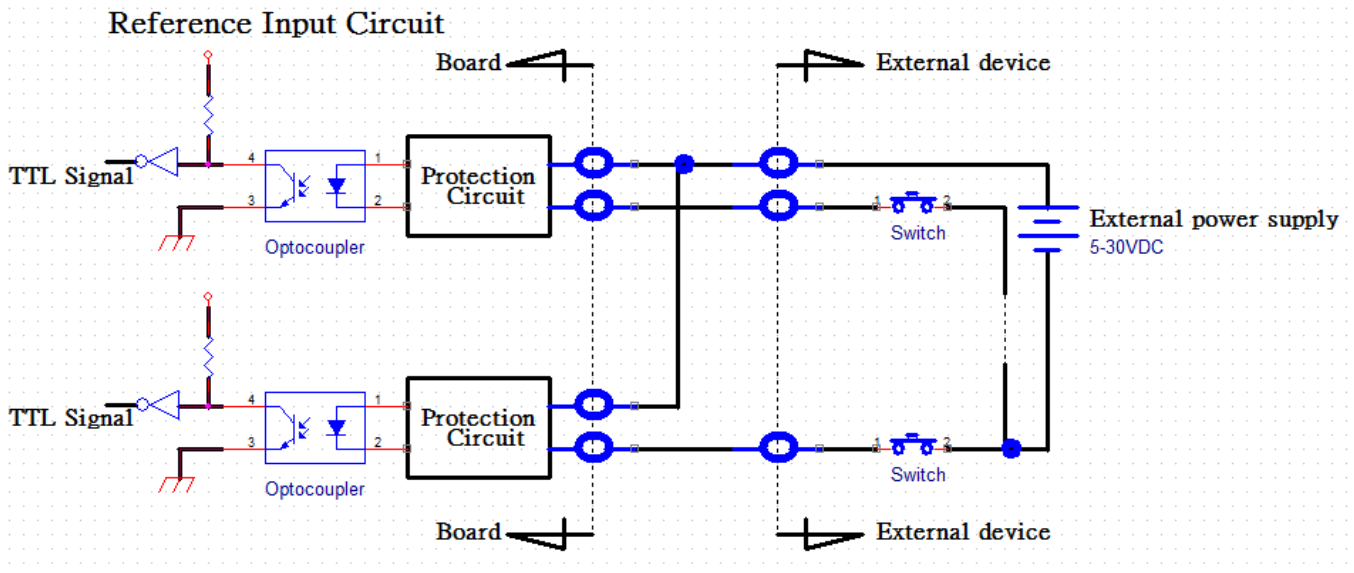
Reference Input Circuit

Board

External device

TTL Signal

4

3

Optocoupler

1

2

Protection Circuit

1

2

Switch

External power supply
5-30VDC

TTL Signal

4

3

Optocoupler

1

2

Protection Circuit

1

2

Switch

Board

External device